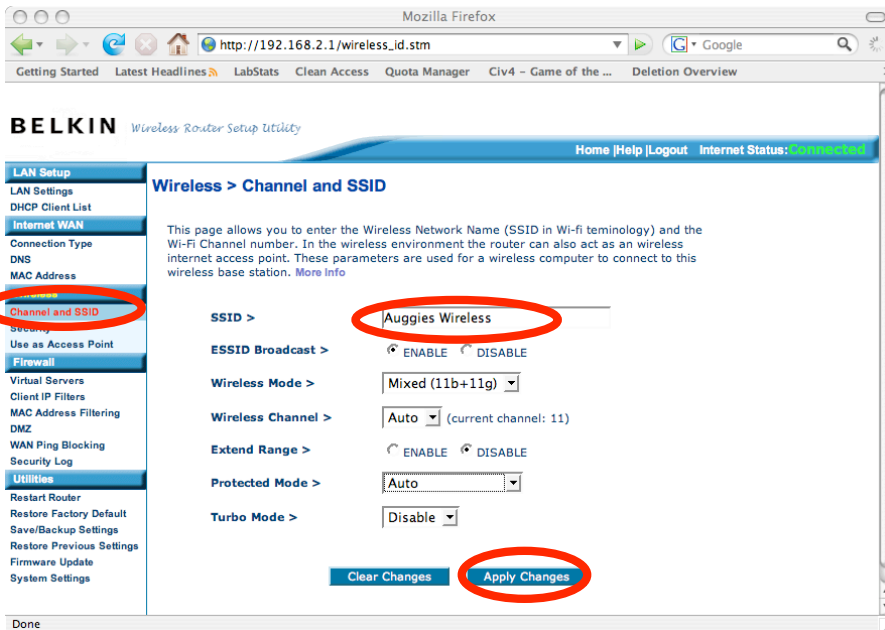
Mozilla Firefox

http://192.168.2.1/wireless_id.stm

Google

Getting Started Latest Headlines LabStats Clean Access Quota Manager Civ4 – Game of the ... Deletion Overview

BELKIN Wireless Router Setup Utility

Home |Help |Logout Internet Status:Connected

LAN Setup
LAN Settings
DHCP Client List
Internet WAN
Connection Type
DNS
MAC Address
Wireless
Channel and SSID
Security
Use as Access Point
Firewall
Virtual Servers
Client IP Filters
MAC Address Filtering
DMZ
WAN Ping Blocking
Security Log
Utilities
Restart Router
Restore Factory Default
Save/Backup Settings
Restore Previous Settings
Firmware Update
System Settings

Wireless > Channel and SSID

This page allows you to enter the Wireless Network Name (SSID in Wi-fi teminology) and the Wi-Fi Channel number. In the wireless environment the router can also act as an wireless internet access point. These parameters are used for a wireless computer to connect to this wireless base station. More Info

SSID > Auggies Wireless

ESSID Broadcast > ENABLE DISABLE

Wireless Mode > Mixed (11b+11g)

Wireless Channel > Auto (current channel: 11)

Extend Range > ENABLE DISABLE

Protected Mode > Auto

Turbo Mode > Disable

Clear Changes Apply Changes

Done